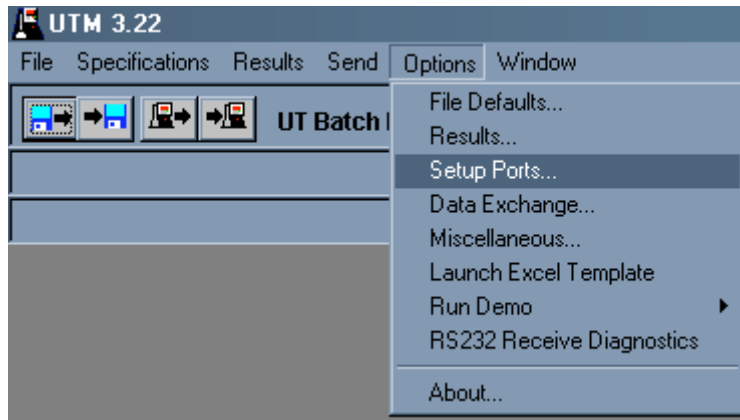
UTM 3.22

File Specifications Results Send Options Window

UT Batch

File Defaults...
Results...
Setup Ports...
Data Exchange...
Miscellaneous...
Launch Excel Template
Run Demo
RS232 Receive Diagnostics
About...